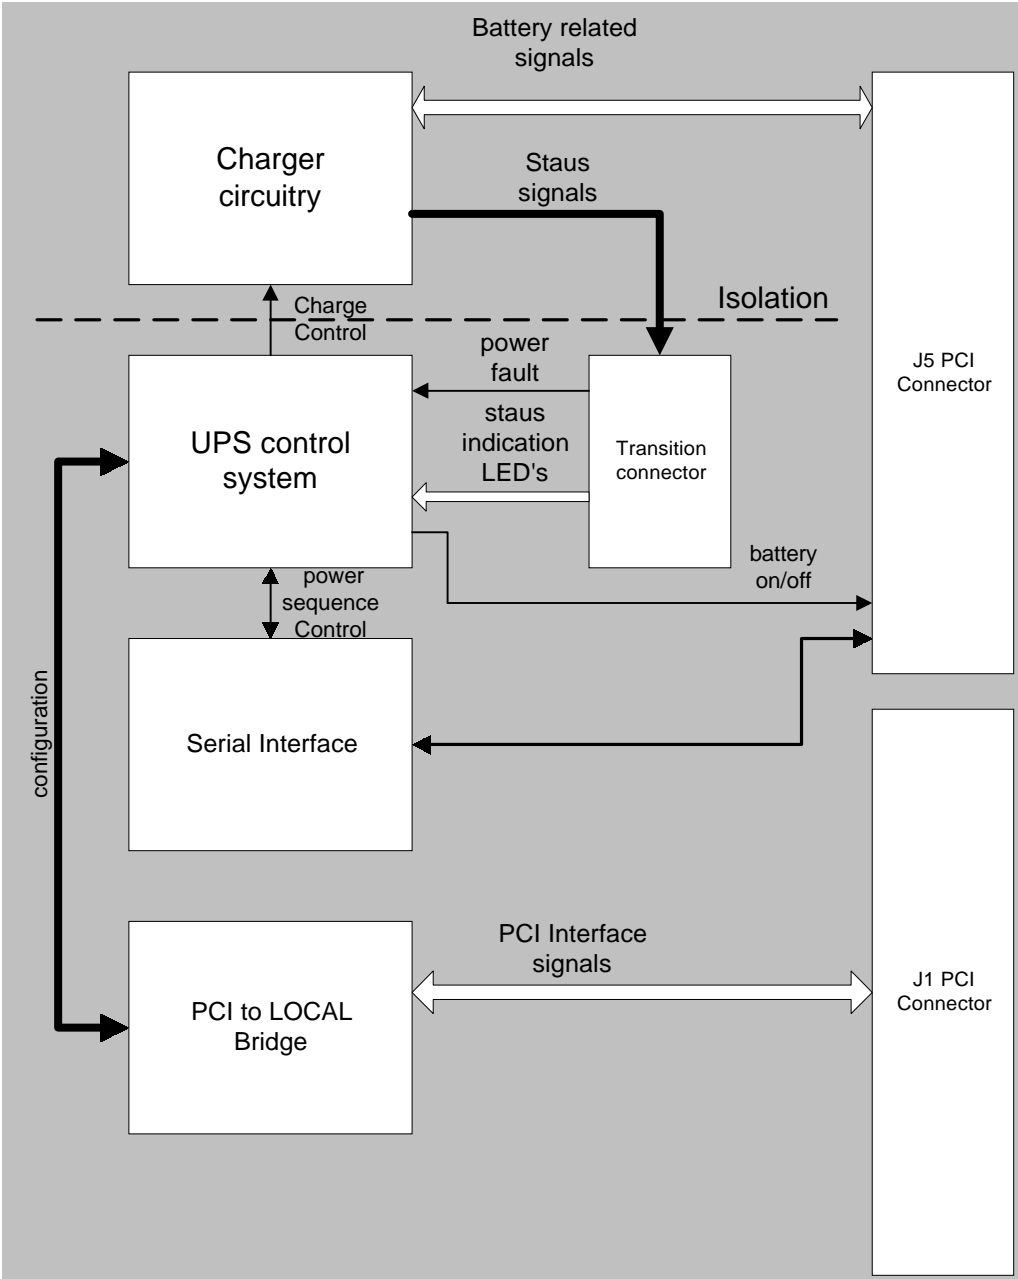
Battery related signals

Charger circuitry

Staus signals

Isolation

Charge Control

J5 PCI Connector

power fault

UPS control system

staus indication LED's

Transition connector

battery on/off

power sequence Control

configuration

Serial Interface

PCI Interface signals

PCI to LOCAL Bridge

J1 PCI Connector